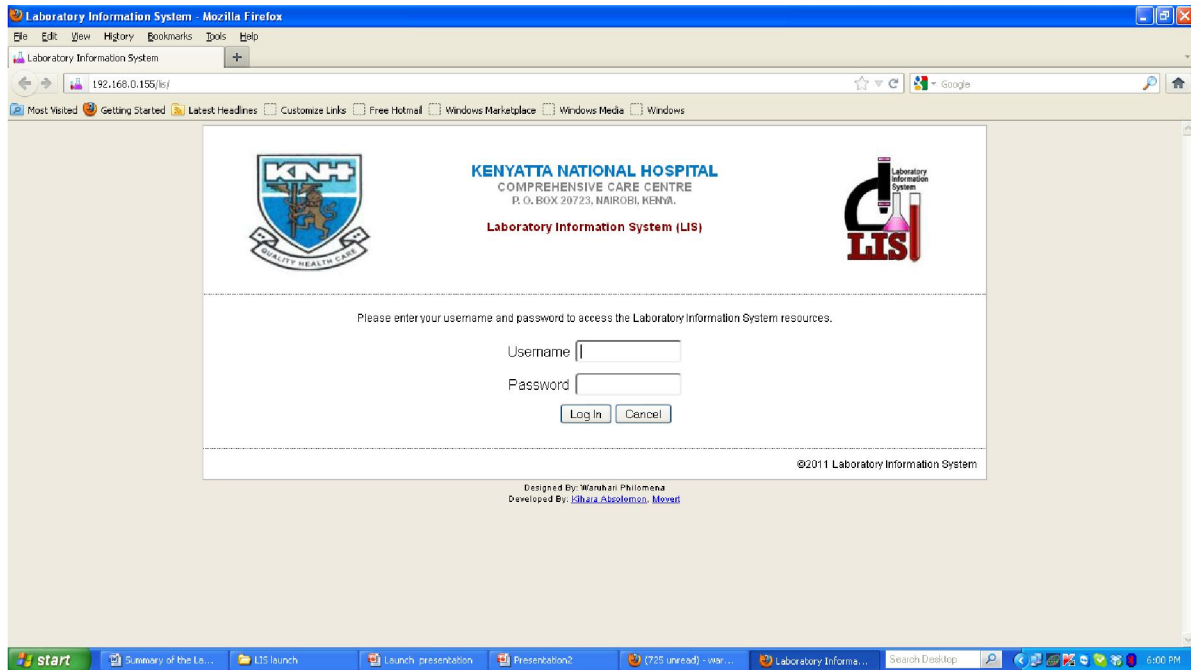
Laboratory Information System - Mozilla Firefox

File Edit View History Bookmarks Tools Help

Laboratory Information System +

192.168.0.155/lis/

Google

Most Visited Getting Started Latest Headlines Customize Links Free Hotmail Windows Marketplace Windows Media Windows

KNH

QUALITY HEALTH CARE

KENYATTA NATIONAL HOSPITAL
COMPREHENSIVE CARE CENTRE
P. O. BOX 20723, NAIROBI, KENYA.

Laboratory Information System (LIS)

Laboratory Information System

LIS

Please enter your username and password to access the Laboratory Information System resources.

Username

Password

Log In Cancel

©2011 Laboratory Information System

Designed By: Waruhari Philomena
Developed By: Kihara Absolomon, Movert

start Summary of the La... LIS launch Launch presentation Presentation2 (725 unread) - war... Laboratory Informa... Search Desktop 6:00 PM